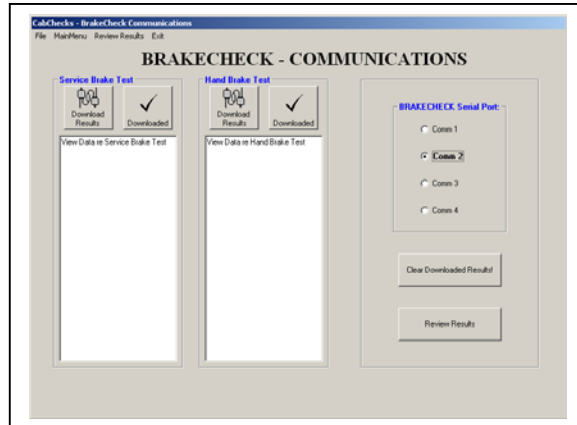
CabChecks - BrakeCheck Communications
File MainMenu Review Results Exit

BRAKECHECK - COMMUNICATIONS

Service Brake Test
Download Results
Downloaded
View Data re Service Brake Test

Hand Brake Test
Download Results
Downloaded
View Data re Hand Brake Test

BRAKECHECK Serial Port:
Comm 1
Comm 2
Comm 3
Comm 4

Clear Downloaded Results!

Review Results